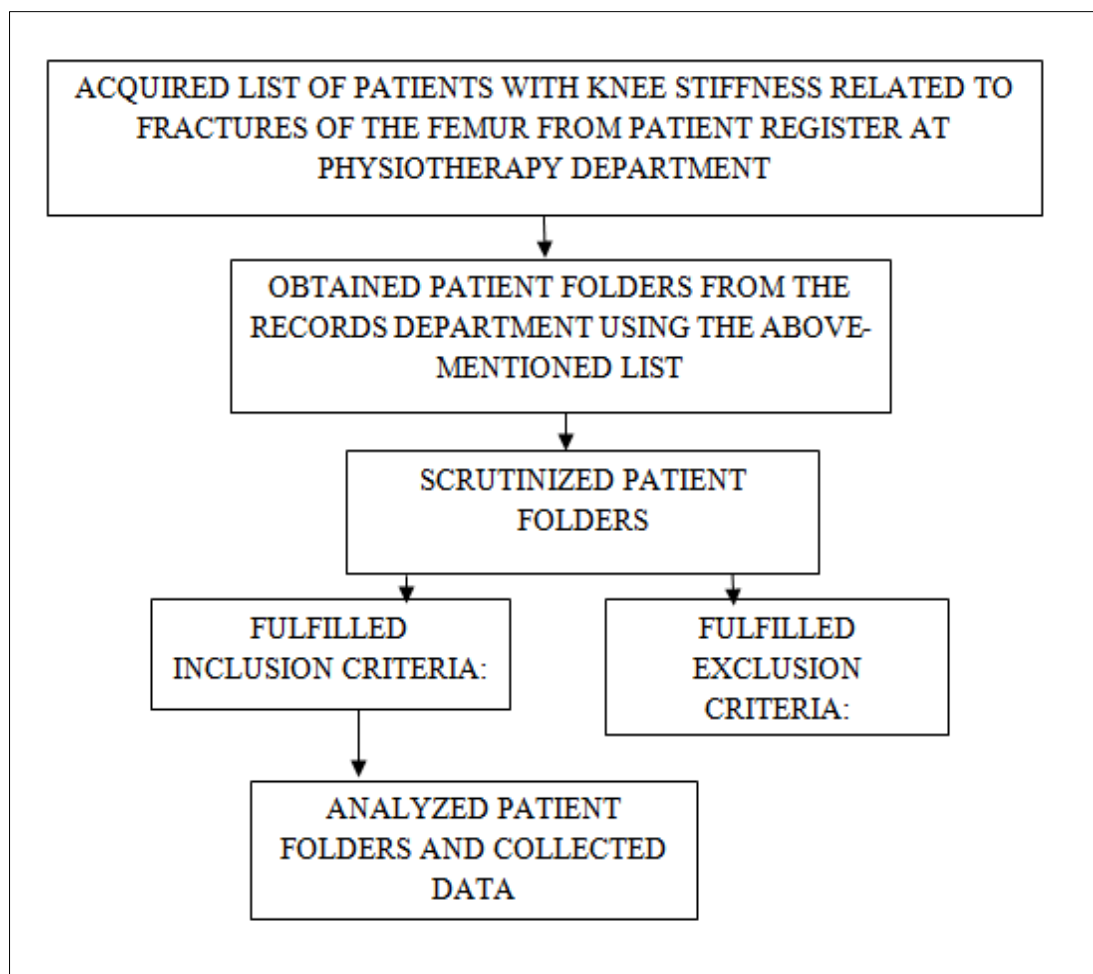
ACQUIRED LIST OF PATIENTS WITH KNEE STIFFNESS RELATED TO FRACTURES OF THE FEMUR FROM PATIENT REGISTER AT PHYSIOTHERAPY DEPARTMENT

OBTAINED PATIENT FOLDERS FROM THE RECORDS DEPARTMENT USING THE ABOVE-MENTIONED LIST

SCRUTINIZED PATIENT FOLDERS

FULFILLED INCLUSION CRITERIA:

FULFILLED EXCLUSION CRITERIA:

ANALYZED PATIENT FOLDERS AND COLLECTED DATA